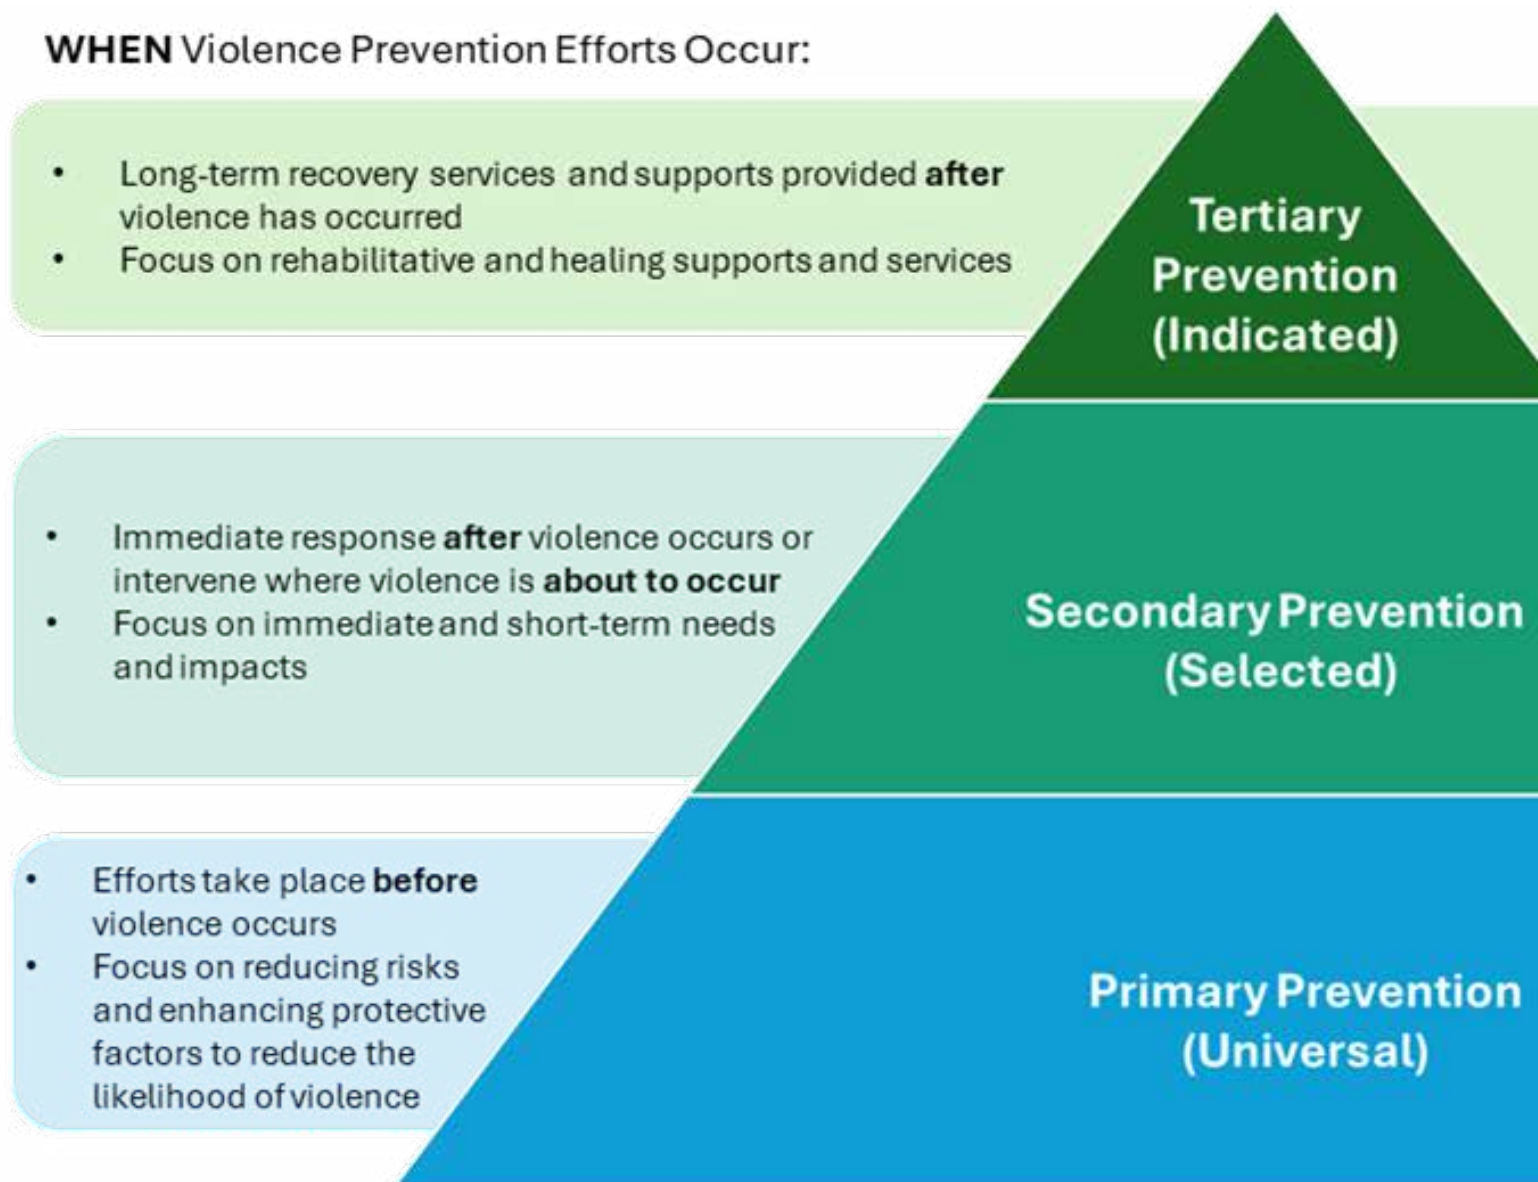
WHEN Violence Prevention Efforts Occur:

- Long-term recovery services and supports provided **after** violence has occurred
- Focus on rehabilitative and healing supports and services

Tertiary Prevention (Indicated)

- Immediate response **after** violence occurs or intervene where violence is **about to occur**
- Focus on immediate and short-term needs and impacts

Secondary Prevention (Selected)

- Efforts take place **before** violence occurs
- Focus on reducing risks and enhancing protective factors to reduce the likelihood of violence

Primary Prevention (Universal)